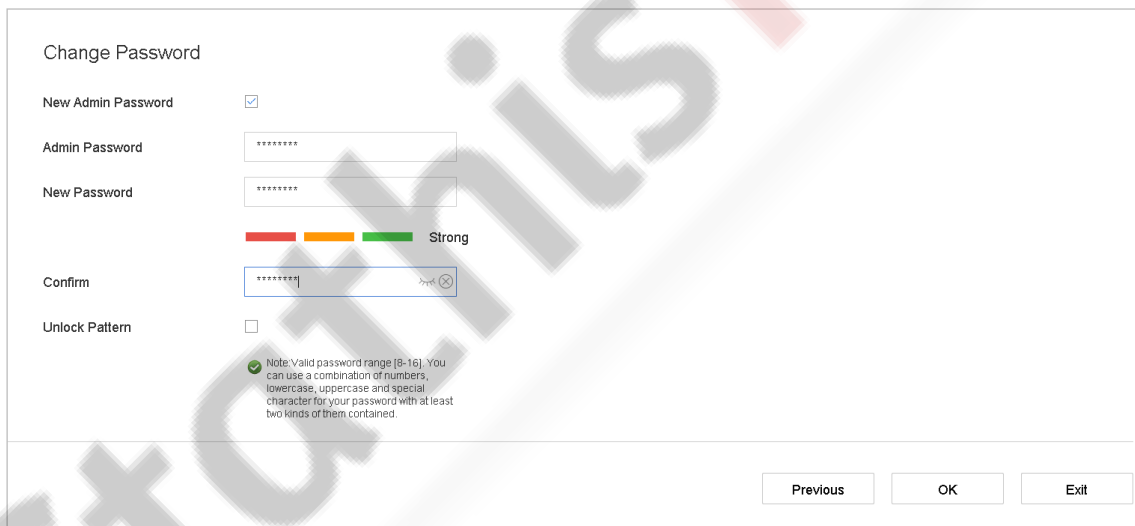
Change Password

New Admin Password

Admin Password ********

New Password ********

Strong

Confirm ********

Unlock Pattern

Note:Valid password range [8-16]. You can use a combination of numbers, lowercase, uppercase and special character for your password with at least two kinds of them contained.

Previous OK Exit